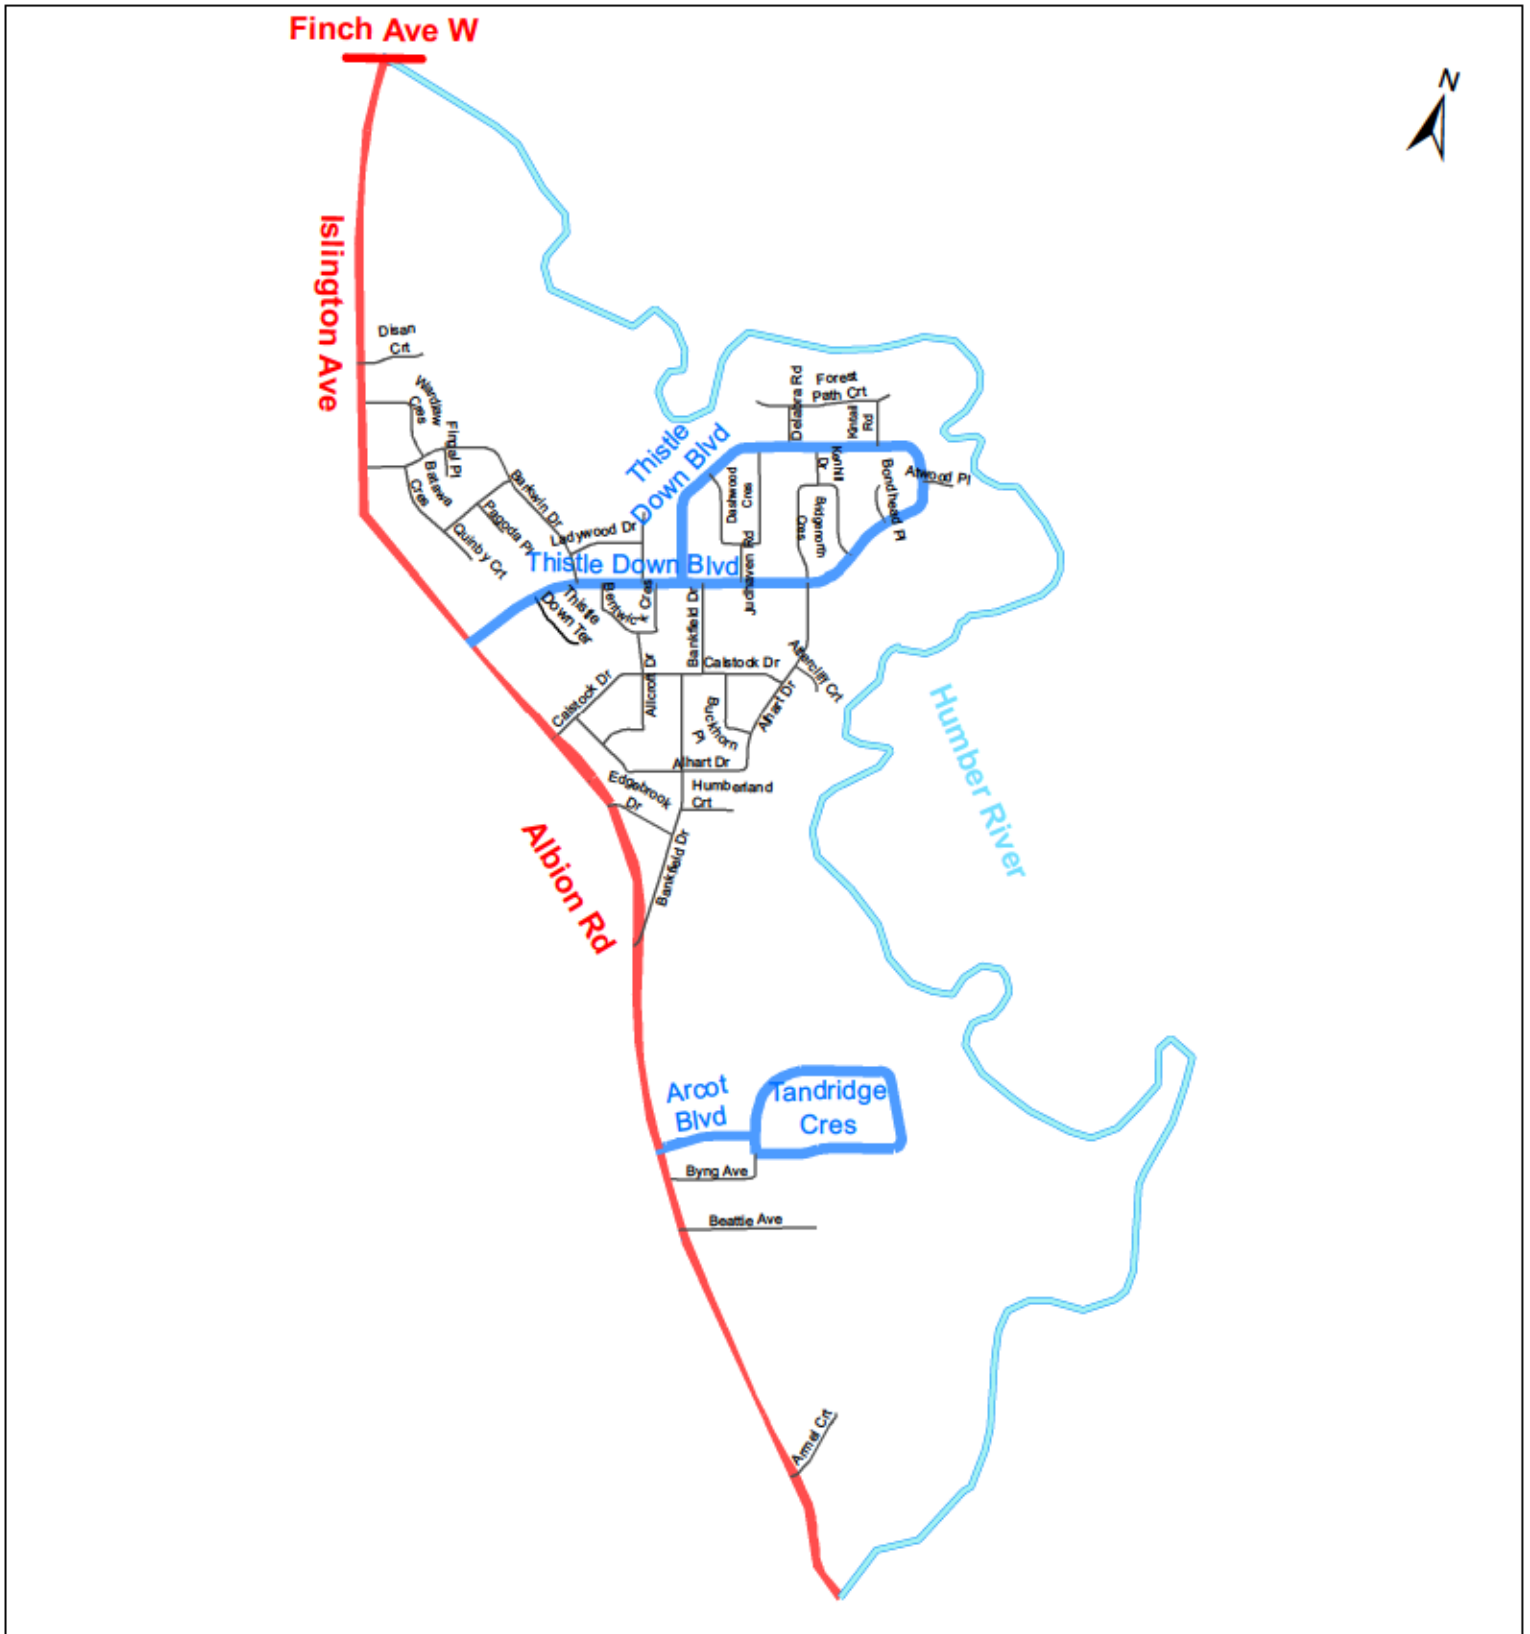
Finch Ave W

N

Islington Ave

Disan Crt

Wardlow Cres

Findal Pl

Braewell Cres

Barkwin Dr

Pagoda Pl

Quinby Crt

Ladywood Dr

Thistle Down Blvd

Thistle Down Blvd

Thistle Down Ter

Berwick Cres

Delaware Rd

Forest Path Crt

Kinsel Rd

Kenhill Dr

Dashwood Cres

Ridgeholm Cres

Bondhead Pl

Atwood Pl

Judhaven Rd

Bankfield Dr

Calstock Dr

Ashcliff Crt

Calstock Dr

Allcroft Dr

Buckhorn Pl

Alhart Dr

Alhart Dr

Humberland Crt

Edgebrook Dr

Bankfield Dr

Humber River

Albion Rd

Arcot Blvd

Tandridge Cres

Byng Ave

Beattie Ave

Armel Crt